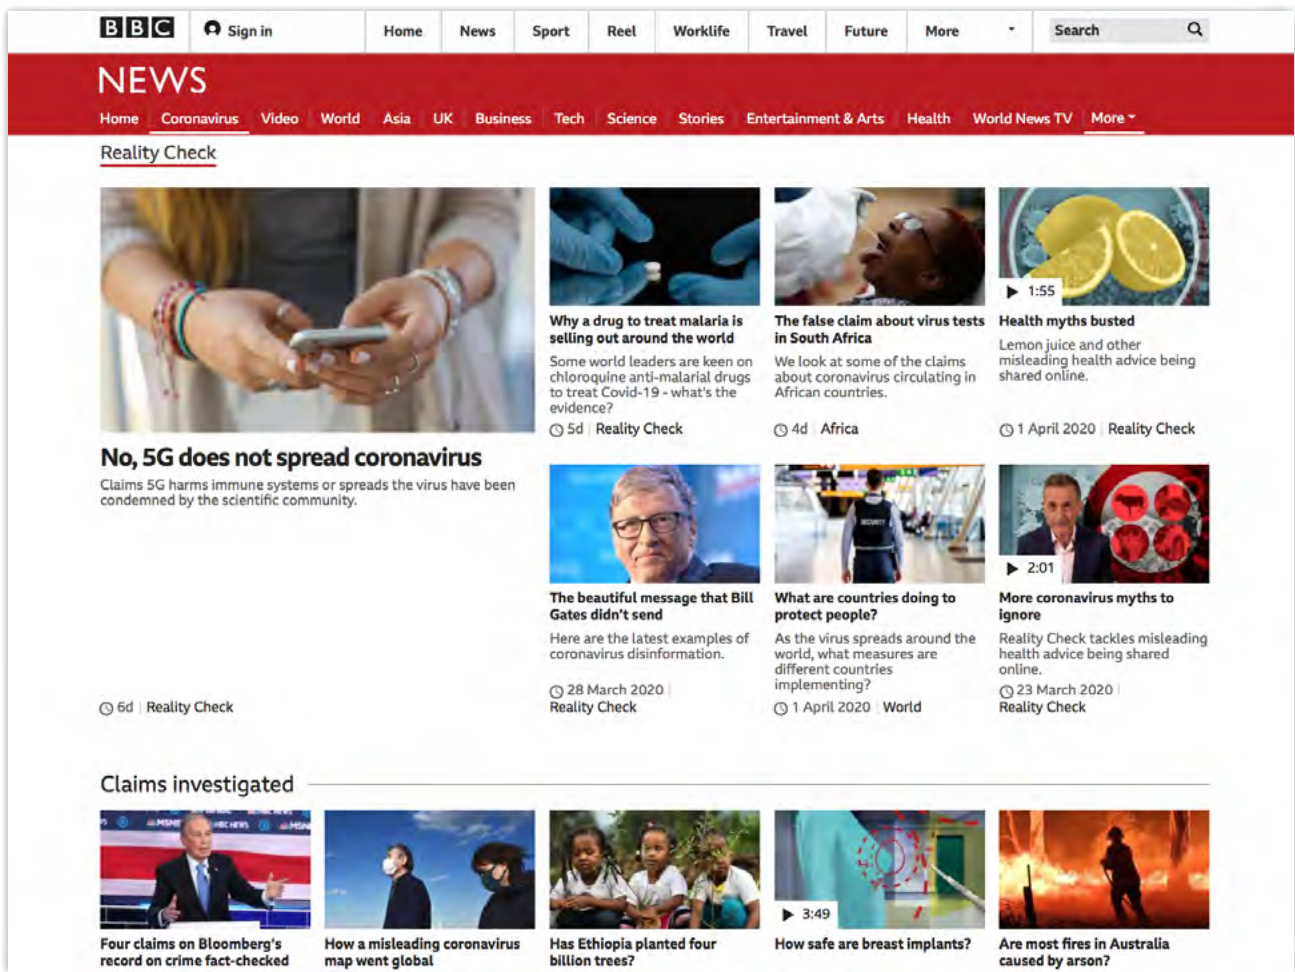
BBC Sign in Home News Sport Reel Worklife Travel Future More Search

NEWS

Home Coronavirus Video World Asia UK Business Tech Science Stories Entertainment & Arts Health World News TV More

Reality Check

No, 5G does not spread coronavirus

Claims 5G harms immune systems or spreads the virus have been condemned by the scientific community.

6d | Reality Check

Why a drug to treat malaria is selling out around the world

Some world leaders are keen on chloroquine anti-malarial drugs to treat Covid-19 - what's the evidence?

5d | Reality Check

The false claim about virus tests in South Africa

We look at some of the claims about coronavirus circulating in African countries.

4d | Africa

1:55

Health myths busted

Lemon juice and other misleading health advice being shared online.

1 April 2020 | Reality Check

The beautiful message that Bill Gates didn't send

Here are the latest examples of coronavirus disinformation.

28 March 2020 | Reality Check

What are countries doing to protect people?

As the virus spreads around the world, what measures are different countries implementing?

1 April 2020 | World

2:01

More coronavirus myths to ignore

Reality Check tackles misleading health advice being shared online.

23 March 2020 | Reality Check

Claims investigated

Four claims on Bloomberg's record on crime fact-checked

How a misleading coronavirus map went global

Has Ethiopia planted four billion trees?

3:49

How safe are breast implants?

Are most fires in Australia caused by arson?